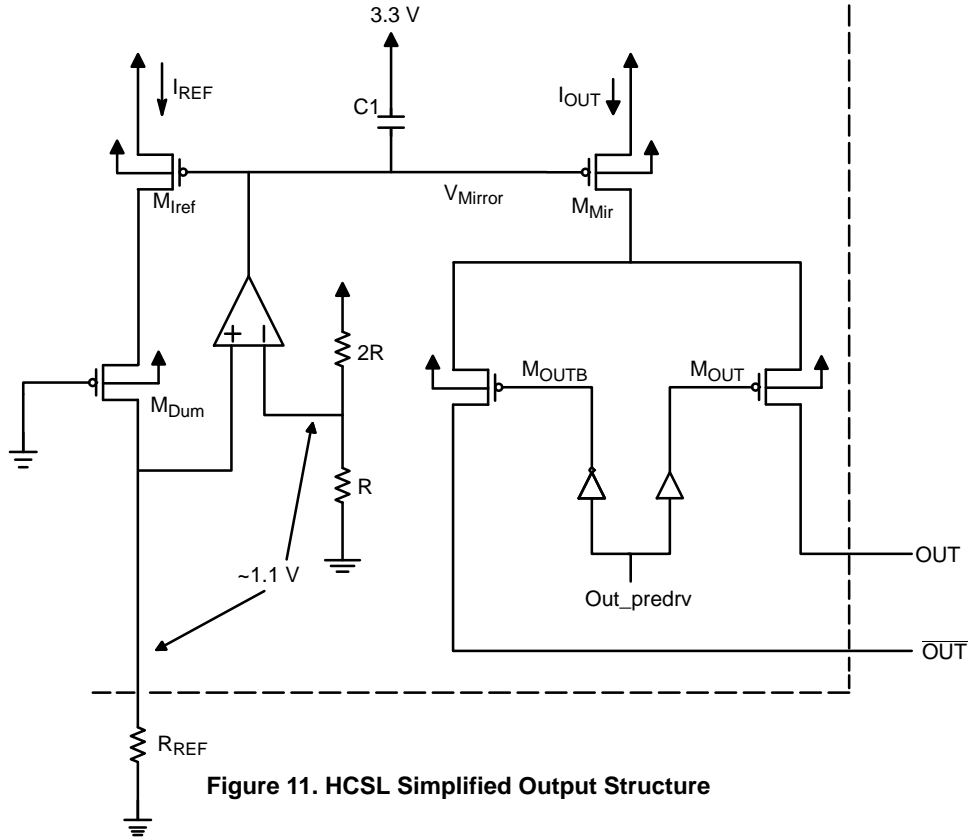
3.3 V

$I_{REF}$

C1

$I_{OUT}$

$M_{Iref}$

$V_{Mirror}$

$M_{Mir}$

+

-

2R

$M_{OUTB}$

$M_{OUT}$

$M_{Dum}$

R

OUT

~1.1 V

Out_predrv

$\overline{OUT}$

$R_{REF}$

**Figure 11. HCSL Simplified Output Structure**